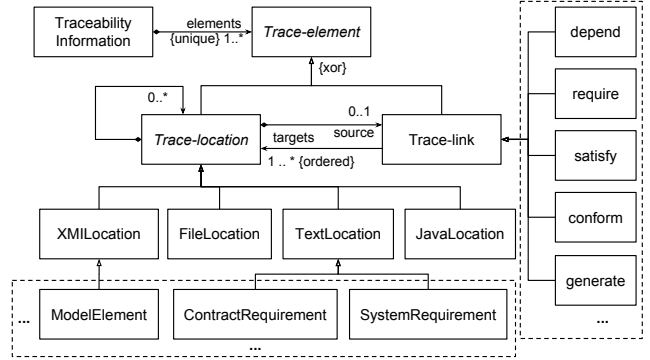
Traceability Information

elements
{unique} 1..*

Trace-element

{xor}

0..*

0..1

Trace-location

targets

source

Trace-link

1 .. * {ordered}

XMILocation

FileLocation

TextLocation

JavaLocation

...

ModelElement

ContractRequirement

SystemRequirement

...

depend

require

satisfy

conform

generate

...